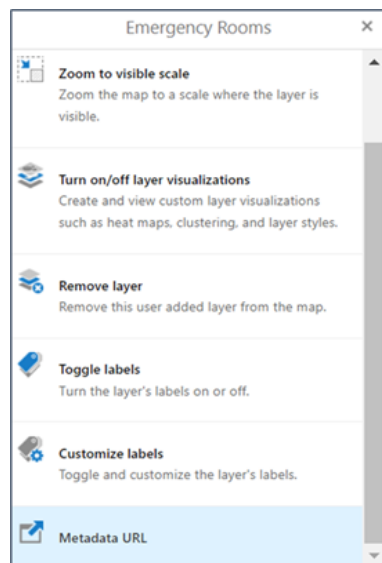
Emergency Rooms ×

Zoom to visible scale
Zoom the map to a scale where the layer is visible.

Turn on/off layer visualizations
Create and view custom layer visualizations such as heat maps, clustering, and layer styles.

Remove layer
Remove this user added layer from the map.

Toggle labels
Turn the layer's labels on or off.

Customize labels
Toggle and customize the layer's labels.

Metadata URL